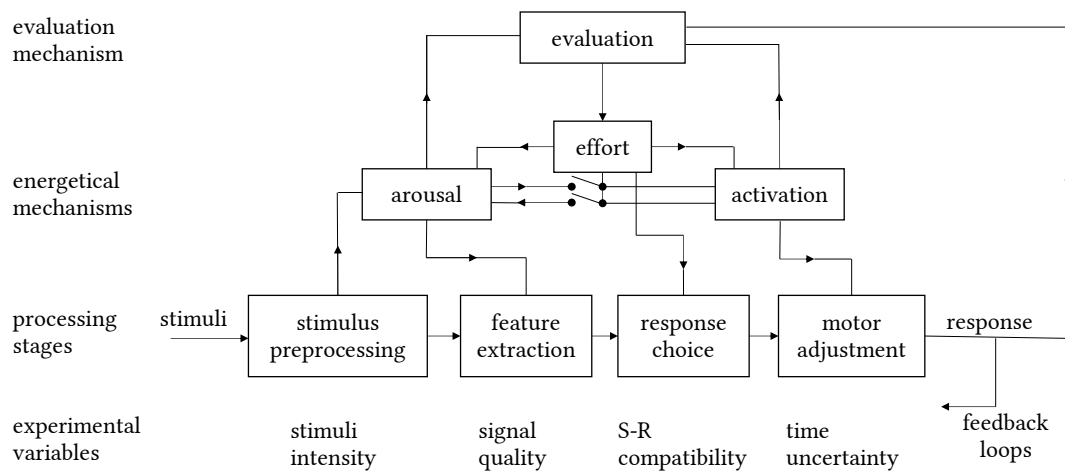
evaluation mechanism

evaluation

effort

energetical mechanisms

arousal

activation

processing stages

stimuli

stimulus preprocessing

feature extraction

response choice

motor adjustment

response

experimental variables

stimuli intensity

signal quality

S-R compatibility

time uncertainty

feedback loops